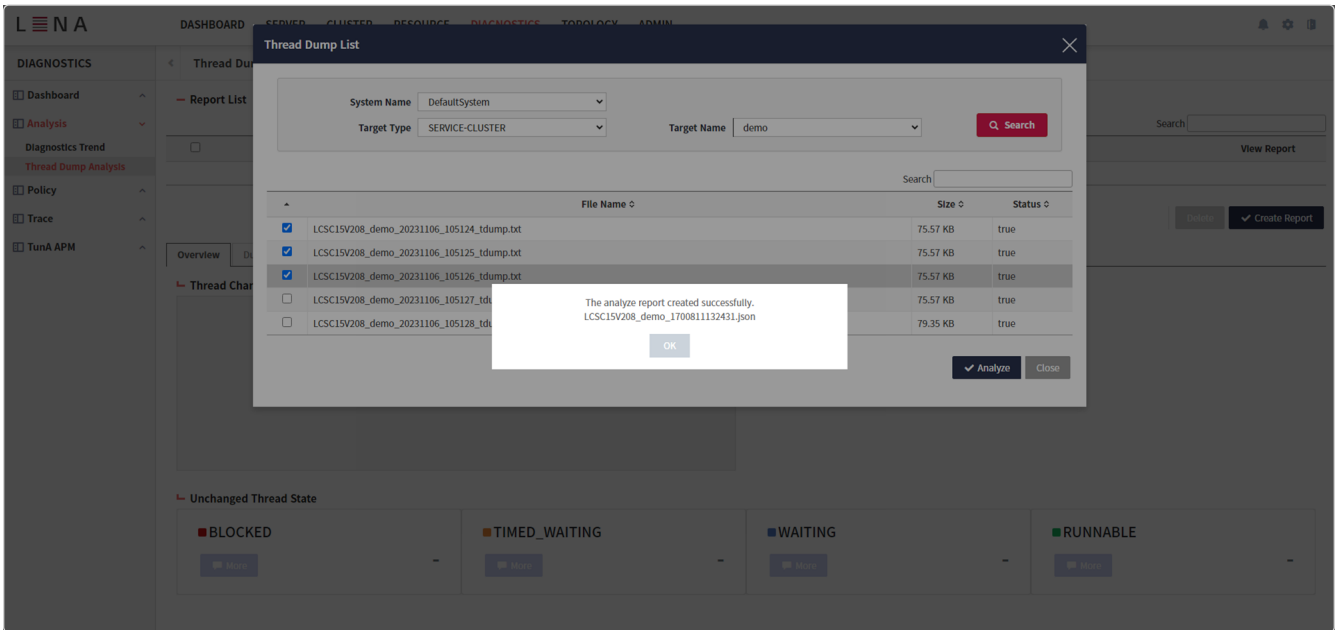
LENA

DASHBOARD SERVER CLUSTER RESOURCE DIAGNOSTICS TOPOLOGY ADMIN

DIAGNOSTICS

Dashboard

Analysis

Diagnostics Trend

Thread Dump Analysis

Policy

Trace

TunA APM

Thread Du

Report List

Search

View Report

Delete

Create Report

Overview

Thread Char

Thread Dump List

System Name DefaultSystem

Target Type SERVICE-CLUSTER

Target Name demo

Search

Search

| | File Name | Size | Status |
|---|---|---|---|
| ☑ | LCSC15V208_demo_20231106_105124_tdump.txt | 75.57 KB | true |
| ☑ | LCSC15V208_demo_20231106_105125_tdump.txt | 75.57 KB | true |
| ☑ | LCSC15V208_demo_20231106_105126_tdump.txt | 75.57 KB | true |
| ☐ | LCSC15V208_demo_20231106_105127_tdu | 75.57 KB | true |
| ☐ | LCSC15V208_demo_20231106_105128_tdu | 79.35 KB | true |

The analyze report created successfully.
LCSC15V208_demo_1700811132431.json

OK

Analyze

Close

Unchanged Thread State

BLOCKED

More

-

TIMED_WAITING

More

-

WAITING

More

-

RUNNABLE

More

-